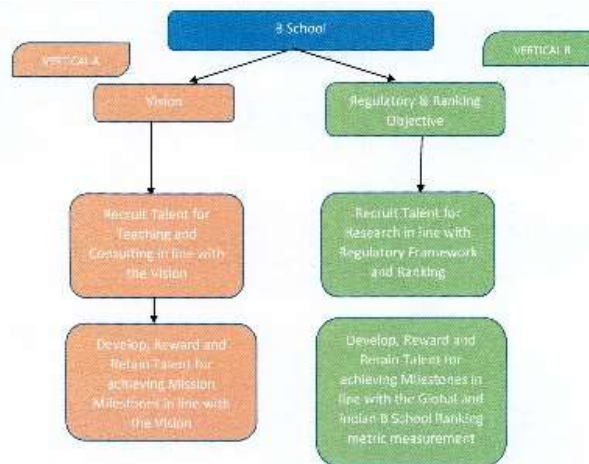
B School

VERTICAL A

VERTICAL B

Vision

Regulatory & Ranking Objective

Recruit Talent for Teaching and Consulting in line with the Vision

Recruit Talent for Research in line with Regulatory Framework and Ranking

Develop, Reward and Retain Talent for achieving Mission Milestones in line with the Vision

Develop, Reward and Retain Talent for achieving Milestones in line with the Global and Indian B School Ranking metric measurement